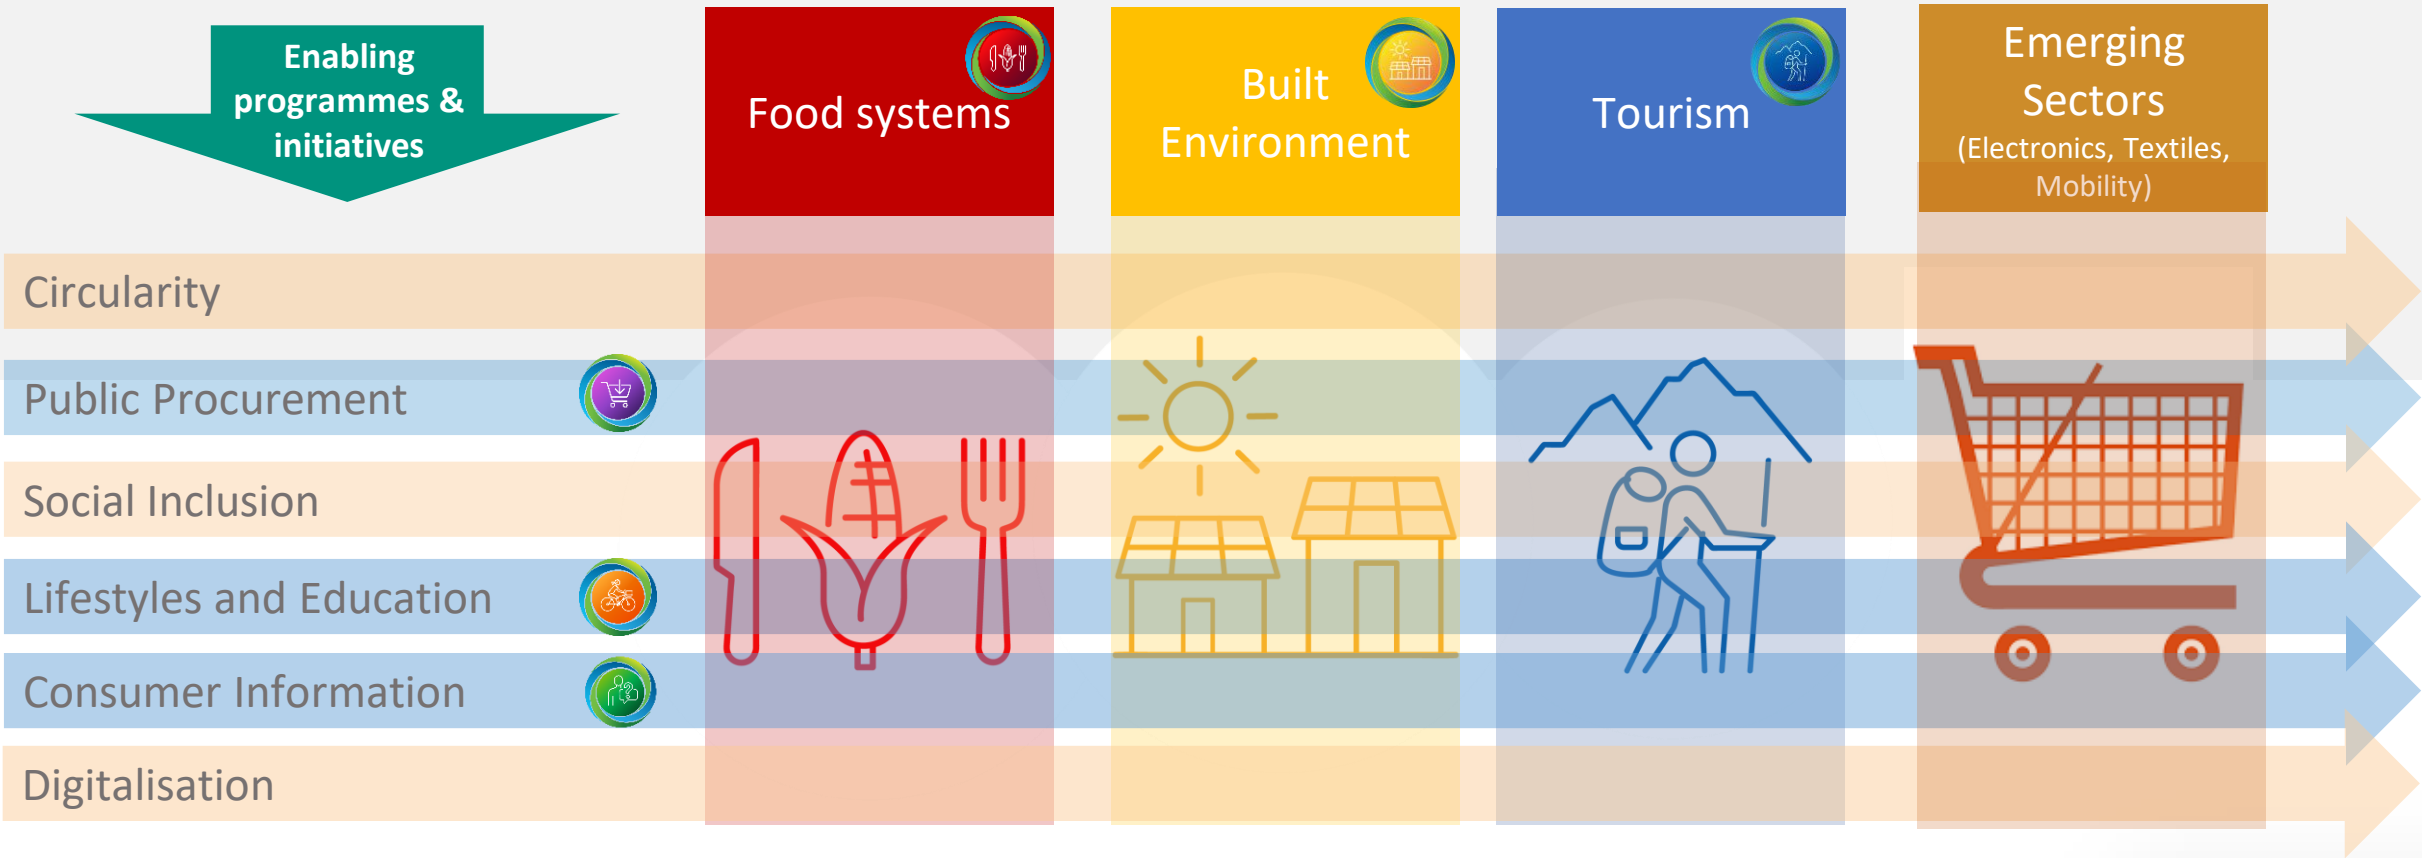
Enabling programmes & initiatives

Food systems

Built Environment

Tourism

Emerging Sectors
(Electronics, Textiles, Mobility)

Circularity

Public Procurement

Social Inclusion

Lifestyles and Education

Consumer Information

Digitalisation